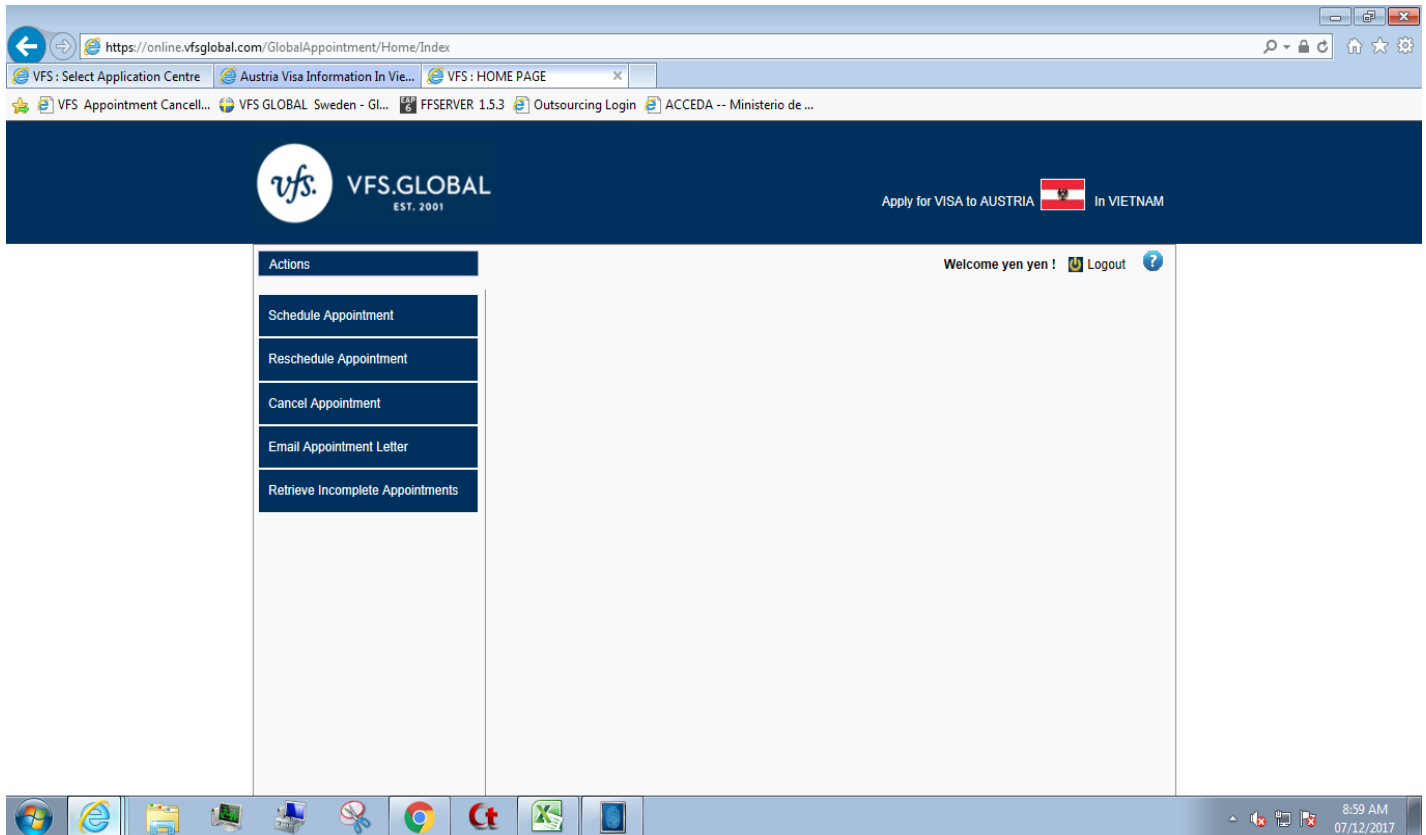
https://online.vfsglobal.com/GlobalAppointment/Home/Index

VFS : Select Application Centre
Austria Visa Information In Vie...
VFS : HOME PAGE

VFS Appointment Cancell...
VFS GLOBAL Sweden - Gl...
FFSERVER 1.5.3
Outsourcing Login
ACCEDA -- Ministerio de ...

vfs. VFS.GLOBAL EST. 2001

Apply for VISA to AUSTRIA In VIETNAM

Actions

Welcome yen yen ! Logout

Schedule Appointment
Reschedule Appointment
Cancel Appointment
Email Appointment Letter
Retrieve Incomplete Appointments

8:59 AM
07/12/2017